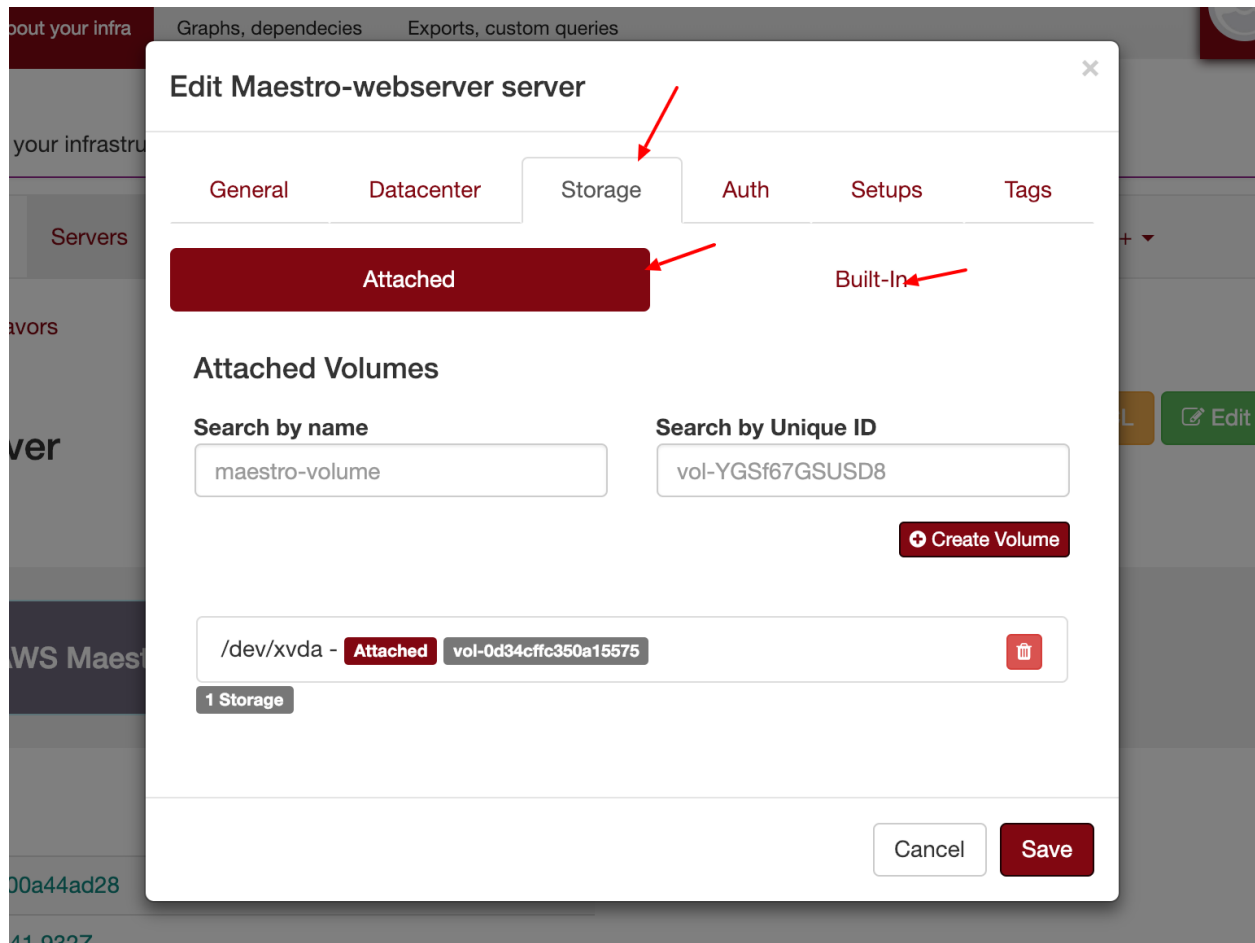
bout your infra
Graphs, dependecies
Exports, custom queries

your infrastru

Servers

avors

ver

AWS Maest

00a44ad28

41.932Z

L
Edit

Edit Maestro-webserver server
×

General
Datacenter
Storage
Auth
Setups
Tags

Attached
Built-In

Attached Volumes

Search by name
maestro-volume

Search by Unique ID
vol-YGSf67GSUSD8

Create Volume

/dev/xvda - Attached vol-0d34cffc350a15575

1 Storage

Cancel
Save